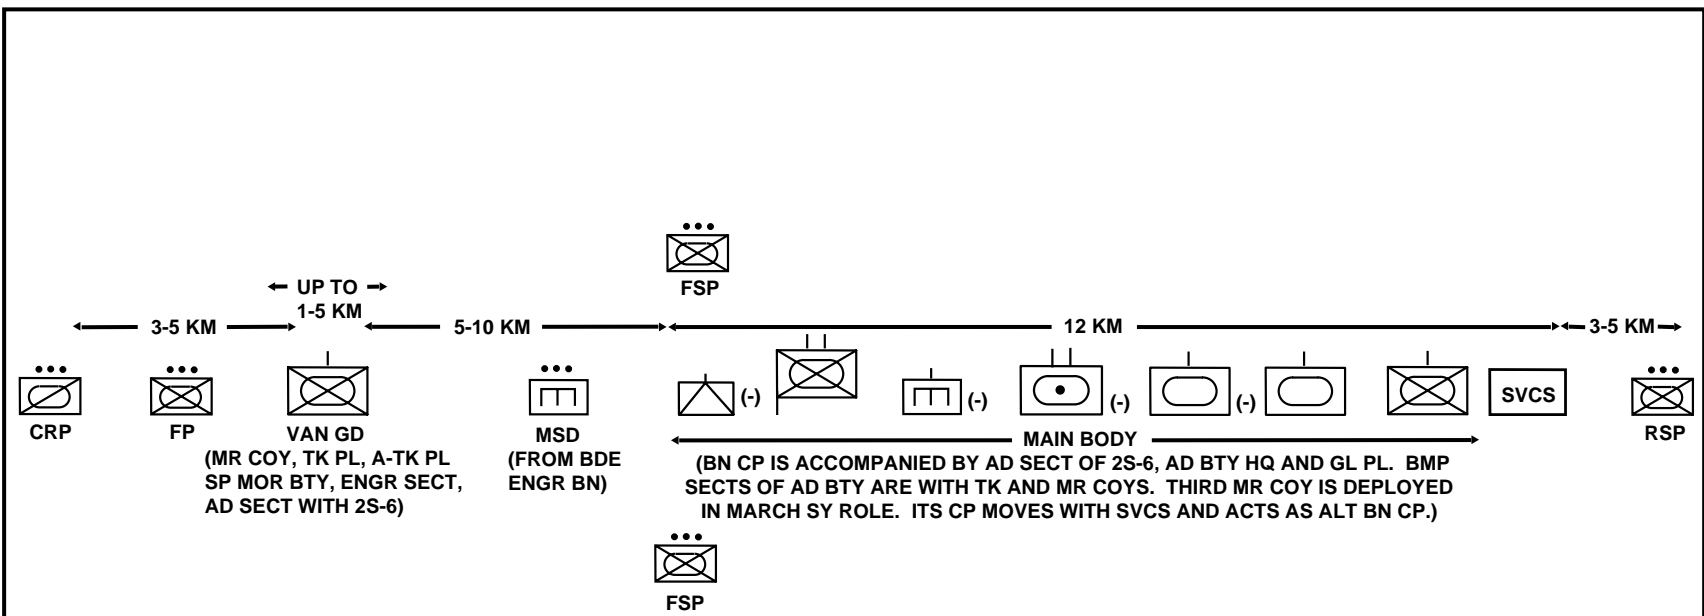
FSP

UP TO 1-5 KM

3-5 KM

5-10 KM

12 KM

3-5 KM

(-) (-) (-) (-)

SVCS

CRP

FP

VAN GD
(MR COY, TK PL, A-TK PL SP MOR BTY, ENGR SECT, AD SECT WITH 2S-6)

MSD
(FROM BDE ENGR BN)

MAIN BODY
(BN CP IS ACCOMPANIED BY AD SECT OF 2S-6, AD BTY HQ AND GL PL. BMP SECTS OF AD BTY ARE WITH TK AND MR COYS. THIRD MR COY IS DEPLOYED IN MARCH SY ROLE. ITS CP MOVES WITH SVCS AND ACTS AS ALT BN CP.)

RSP

FSP